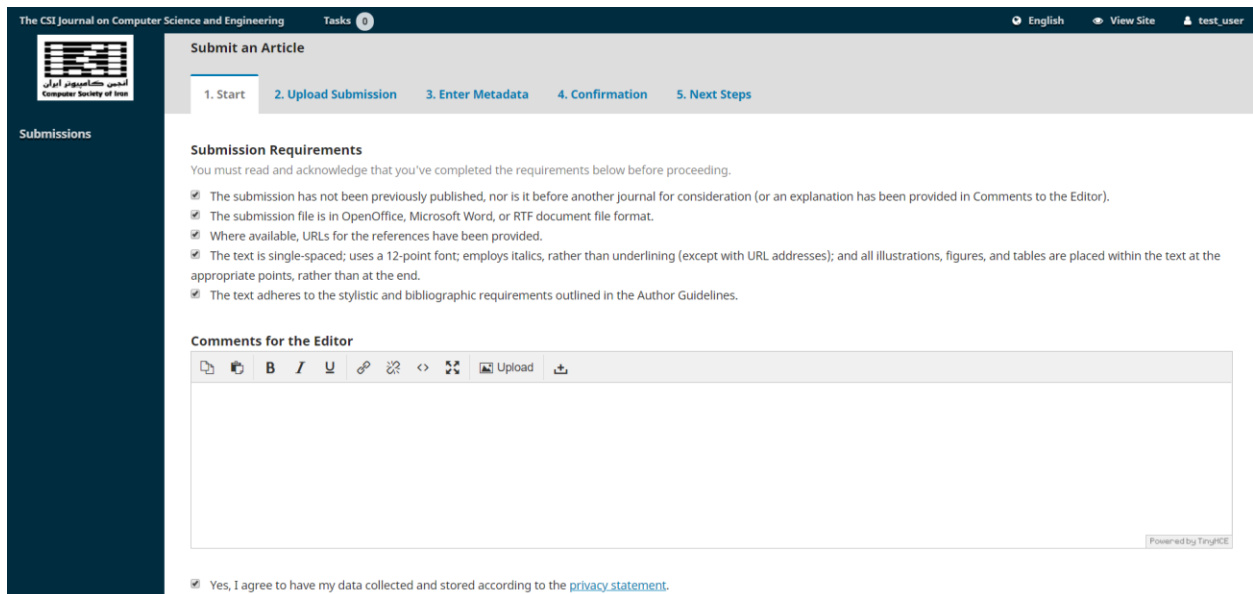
The CSI Journal on Computer Science and Engineering Tasks 0 English View Site test_user

انجمن کامپیوتر ایران
Computer Society of Iran

Submissions

Submit an Article

1. Start 2. Upload Submission 3. Enter Metadata 4. Confirmation 5. Next Steps

Submission Requirements
You must read and acknowledge that you've completed the requirements below before proceeding.

The submission has not been previously published, nor is it before another journal for consideration (or an explanation has been provided in Comments to the Editor).
The submission file is in OpenOffice, Microsoft Word, or RTF document file format.
Where available, URLs for the references have been provided.
The text is single-spaced; uses a 12-point font; employs italics, rather than underlining (except with URL addresses); and all illustrations, figures, and tables are placed within the text at the appropriate points, rather than at the end.
The text adheres to the stylistic and bibliographic requirements outlined in the Author Guidelines.

Comments for the Editor

B I U Upload

Powered by TinyMCE

Yes, I agree to have my data collected and stored according to the privacy statement.